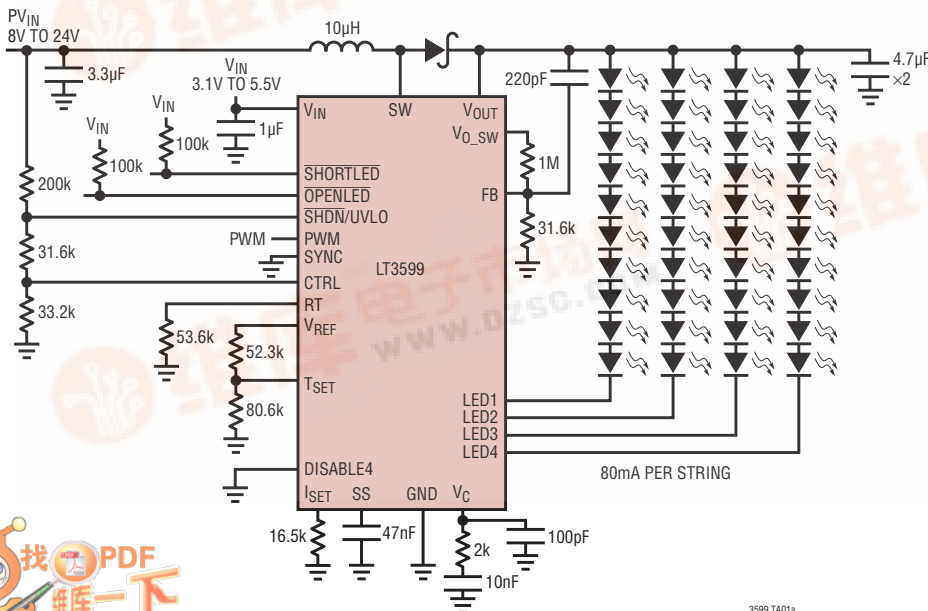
PV$_{IN}$
8V TO 24V
3.3µF
10µH
V$_{IN}$
3.1V TO 5.5V
1µF
V$_{IN}$
100k
V$_{IN}$
100k
200k
31.6k
33.2k
PWM
53.6k
52.3k
80.6k
V$_{IN}$
SW
V$_{OUT}$
V$_{O\_SW}$
$\overline{SHORTLED}$
$\overline{OPENLED}$
$\overline{SHDN}$/UVLO
PWM
SYNC
CTRL
RT
V$_{REF}$
T$_{SET}$
LT3599
FB
LED1
LED2
LED3
LED4
DISABLE4
I$_{SET}$
SS
GND
V$_C$
220pF
1M
31.6k
4.7µF
×2
80mA PER STRING
16.5k
47nF
2k
10nF
100pF
3599 TA01a
www.dzsc.com
找PDF
维库一下